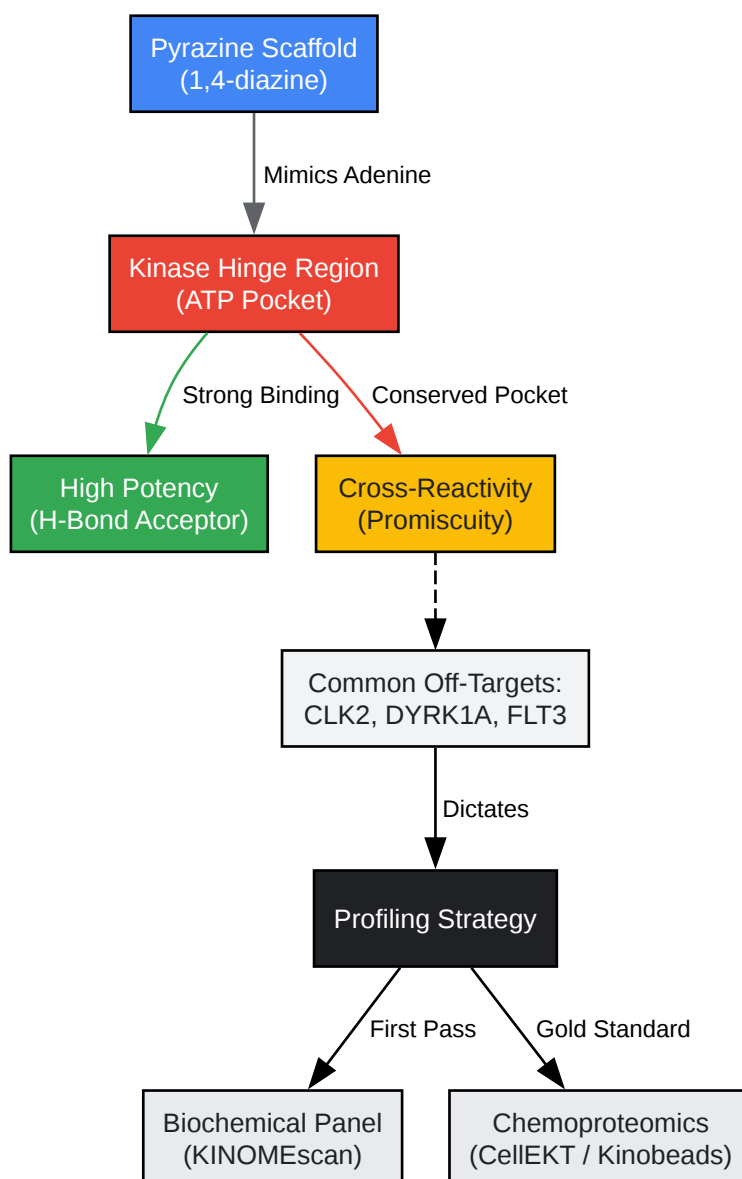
Pyrazine Scaffold
(1,4-diazine)

Mimics Adenine

Kinase Hinge Region
(ATP Pocket)

Strong Binding

Conserved Pocket

High Potency
(H-Bond Acceptor)

Cross-Reactivity
(Promiscuity)

Common Off-Targets:
CLK2, DYRK1A, FLT3

Dictates

Profiling Strategy

First Pass

Gold Standard

Biochemical Panel
(KINOMEscan)

Chemoproteomics
(CellEKT / Kinobeads)